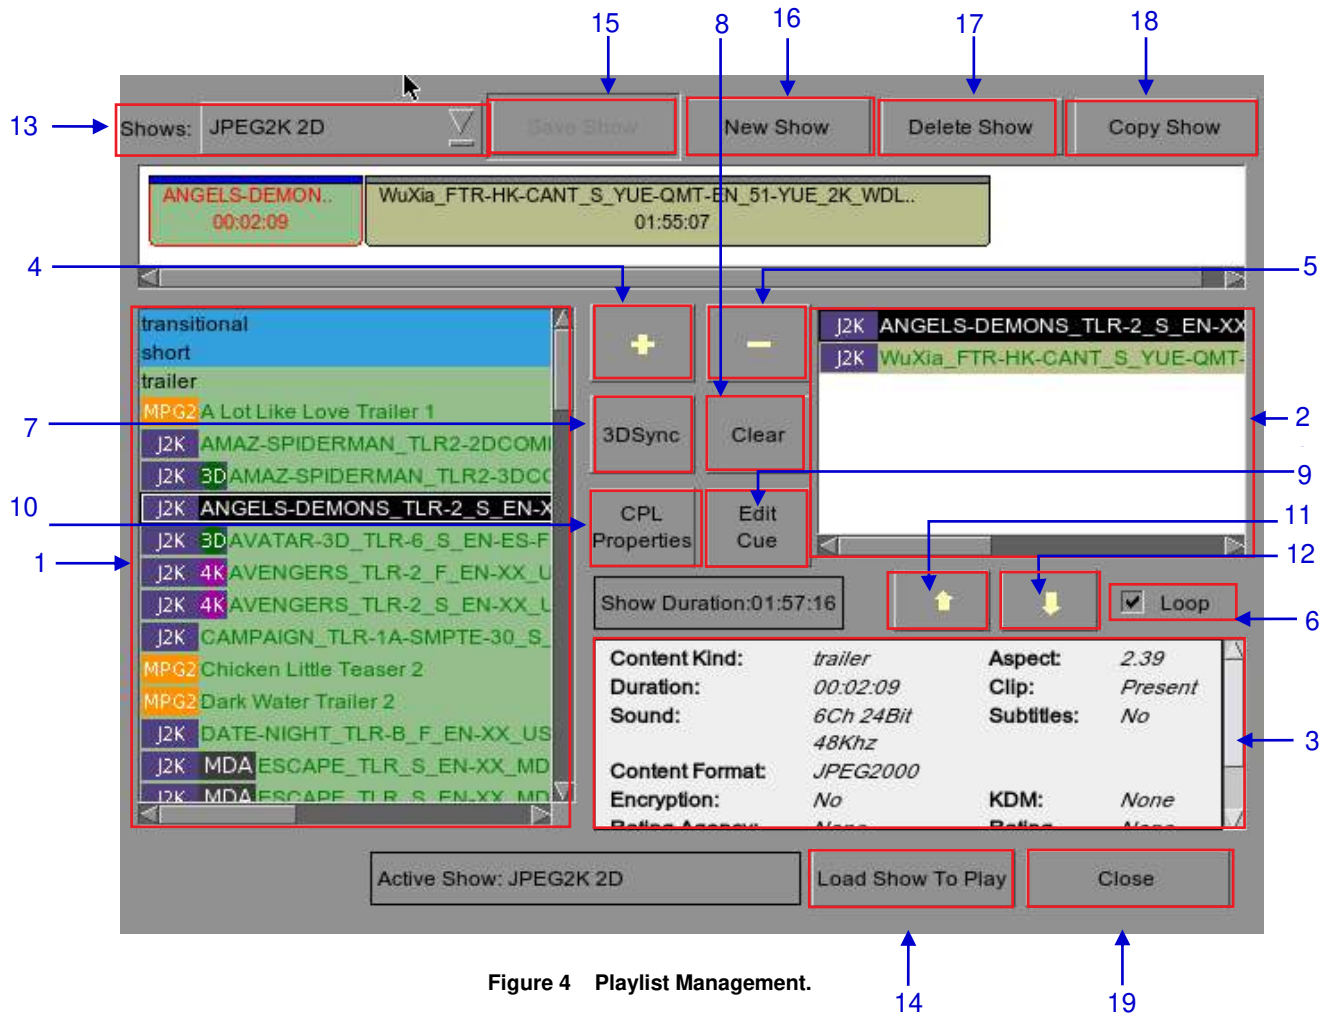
15 8 16 17 18

13 Shows: JPEG2K 2D Save Show New Show Delete Show Copy Show

ANGELS-DEMON..
00:02:09

WuXia_FTR-HK-CANT_S_YUE-QMT-EN_51-YUE_2K_WDL..
01:55:07

4 5

transitional
short
trailer
MPG2 A Lot Like Love Trailer 1
J2K AMAZ-SPIDERMAN_TLR2-2DCOMI
J2K 3D AMAZ-SPIDERMAN_TLR2-3DCC
J2K ANGELS-DEMONS_TLR-2_S_EN-X
J2K 3D AVATAR-3D_TLR-6_S_EN-ES-F
J2K 4K AVENGERS_TLR-2_F_EN-XX_U
J2K 4K AVENGERS_TLR-2_S_EN-XX_L
J2K CAMPAIGN_TLR-1A-SMPTE-30_S_
MPG2 Chicken Little Teaser 2
MPG2 Dark Water Trailer 2
J2K DATE-NIGHT_TLR-B_F_EN-XX_US
J2K MDA ESCAPE_TLR_S_EN-XX_MD
J2K MDA ESCAPE_TLR_S_EN-XX_MD

7 10 1

3DSync Clear
CPL Properties Edit Cue

J2K ANGELS-DEMONS_TLR-2_S_EN-XX
J2K WuXia_FTR-HK-CANT_S_YUE-QMT-

2 9 11 12

Show Duration:01:57:16 Loop 6

| Content Kind: | trailer | Aspect: | 2.39 |
|---|---|---|---|
| Duration: | 00:02:09 | Clip: | Present |
| Sound: | 6Ch 24Bit 48Khz | Subtitles: | No |
| Content Format: | JPEG2000 | | |
| Encryption: | No | KDM: | None |
| Rating Agency: | None | Rating: | None |

3

Active Show: JPEG2K 2D Load Show To Play Close

Figure 4 Playlist Management.

14 19